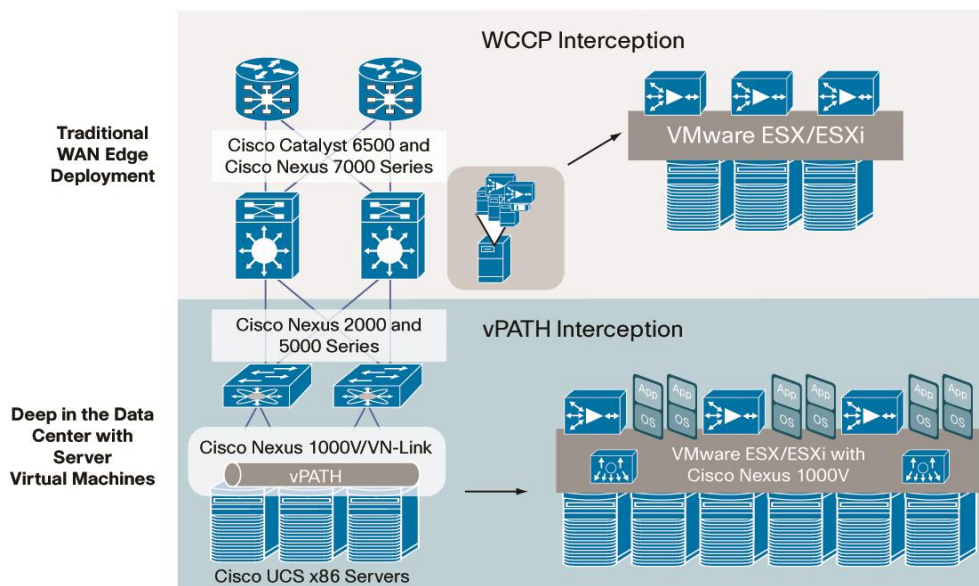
Traditional WAN Edge Deployment

WCCP Interception

Cisco Catalyst 6500 and Cisco Nexus 7000 Series

VMware ESX/ESXi

Deep in the Data Center with Server Virtual Machines

Cisco Nexus 2000 and 5000 Series

vPATH Interception

Cisco Nexus 1000V/VN-Link

vPATH

App OS App OS App OS App OS App OS App OS

VMware ESX/ESXi with Cisco Nexus 1000V

Cisco UCS x86 Servers